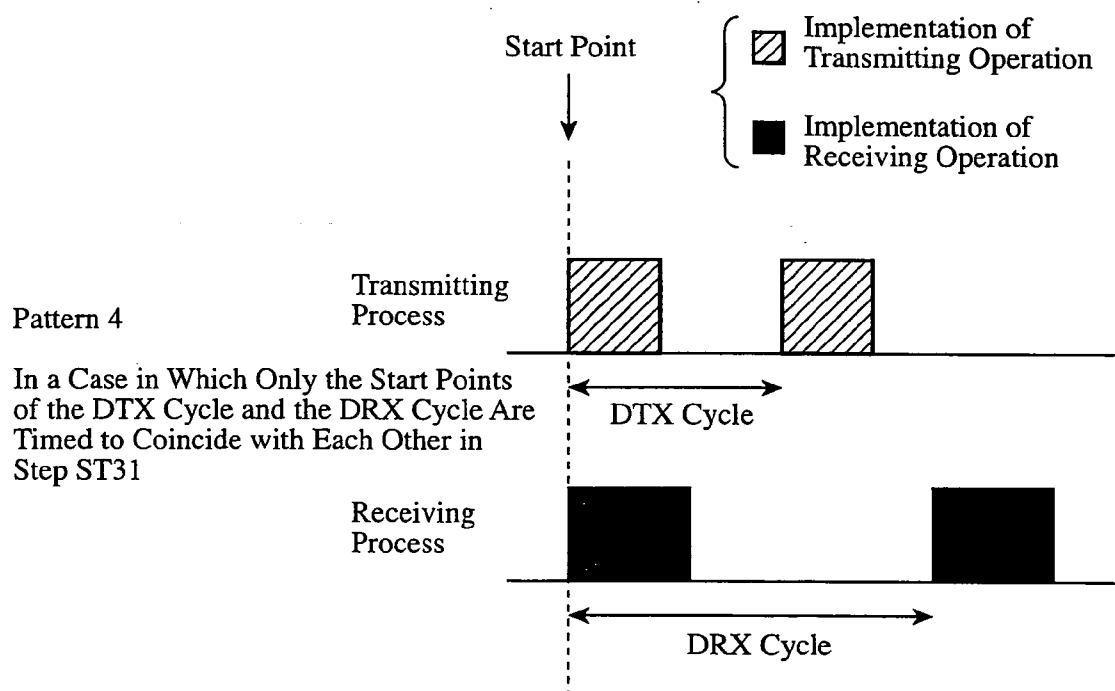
Start Point

Implementation of Transmitting Operation

Implementation of Receiving Operation

Pattern 4

In a Case in Which Only the Start Points of the DTX Cycle and the DRX Cycle Are Timed to Coincide with Each Other in Step ST31

Transmitting Process

DTX Cycle

Receiving Process

DRX Cycle